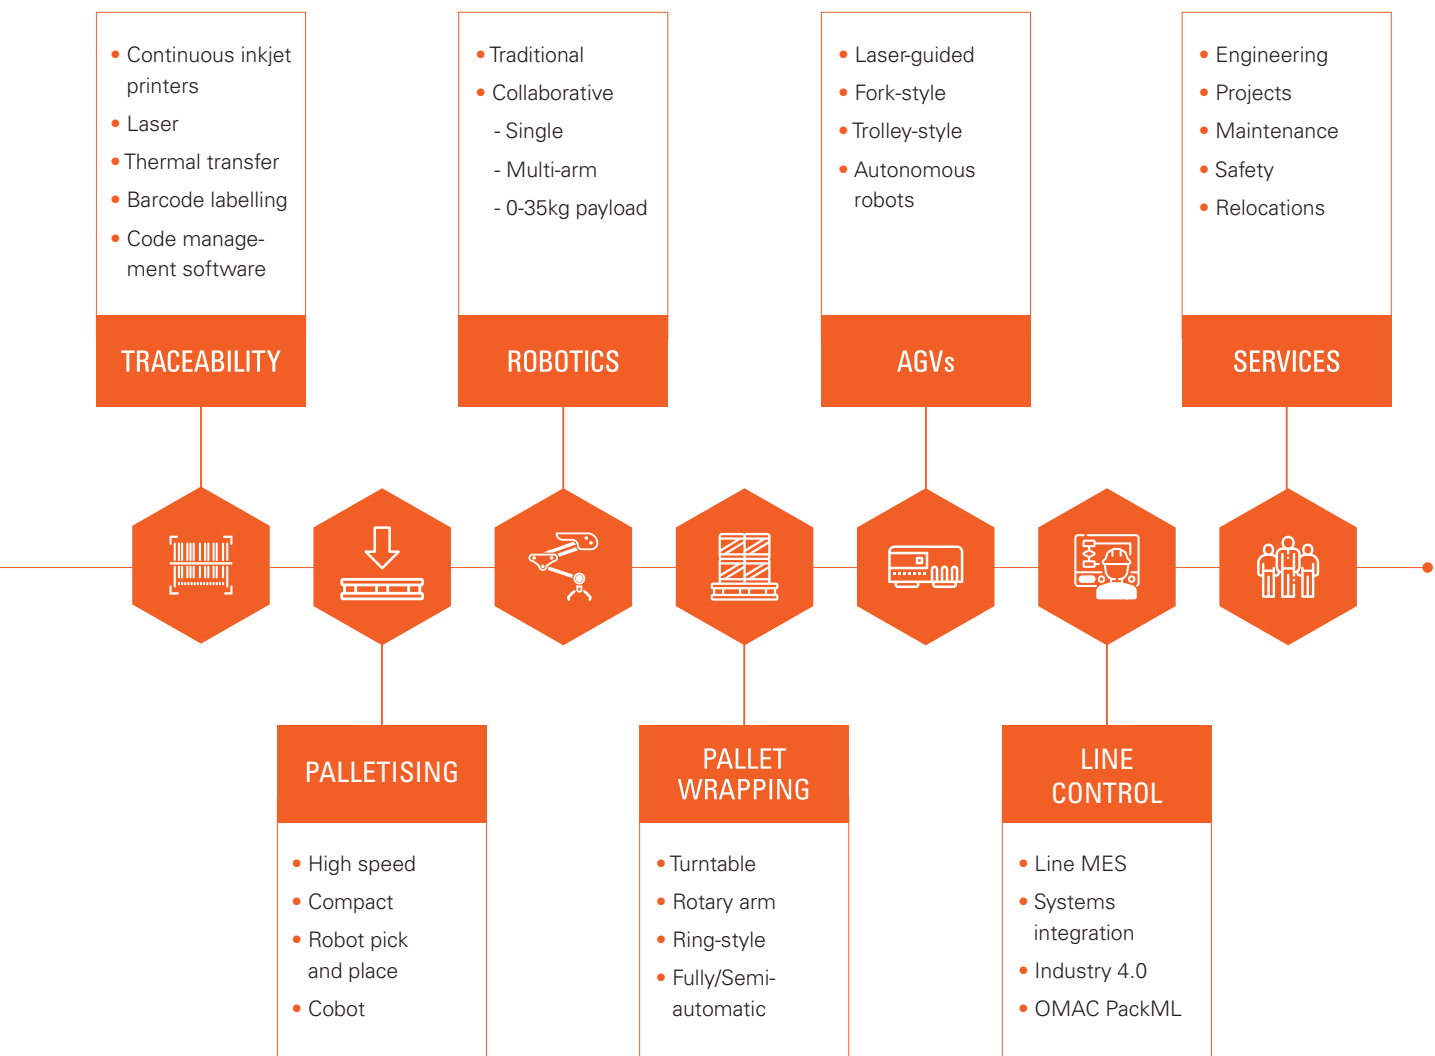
• Continuous inkjet printers
• Laser
• Thermal transfer
• Barcode labelling
• Code management software

TRACEABILITY

• Traditional
• Collaborative
- Single
- Multi-arm
- 0-35kg payload

ROBOTICS

• Laser-guided
• Fork-style
• Trolley-style
• Autonomous robots

AGVs

• Engineering
• Projects
• Maintenance
• Safety
• Relocations

SERVICES

PALLETISING

• High speed
• Compact
• Robot pick and place
• Cobot

PALLET WRAPPING

• Turntable
• Rotary arm
• Ring-style
• Fully/Semi-automatic

LINE CONTROL

• Line MES
• Systems integration
• Industry 4.0
• OMAC PackML